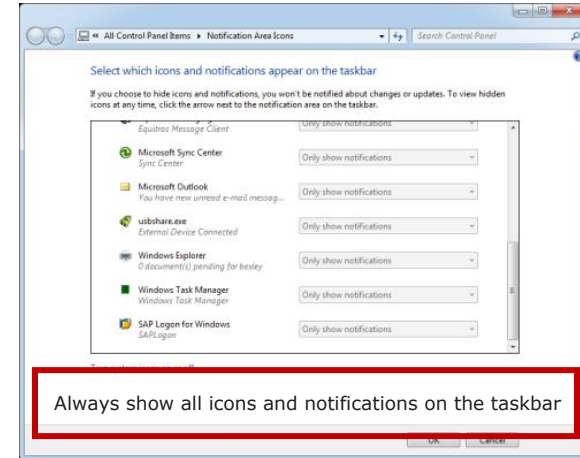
« All Control Panel Items ▸ Notification Area Icons

Search Control Panel

Select which icons and notifications appear on the taskbar

If you choose to hide icons and notifications, you won't be notified about changes or updates. To view hidden icons at any time, click the arrow next to the notification area on the taskbar.

| | |
|---|---|
| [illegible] Equitrac Message Client | Only show notifications |
| Microsoft Sync Center Sync Center | Only show notifications |
| Microsoft Outlook You have new unread e-mail messag... | Only show notifications |
| usbshare.exe External Device Connected | Only show notifications |
| Windows Explorer 0 document(s) pending for bexley | Only show notifications |
| Windows Task Manager Windows Task Manager | Only show notifications |
| SAP Logon for Windows SAPLogon | Only show notifications |

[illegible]

Always show all icons and notifications on the taskbar

OK Cancel